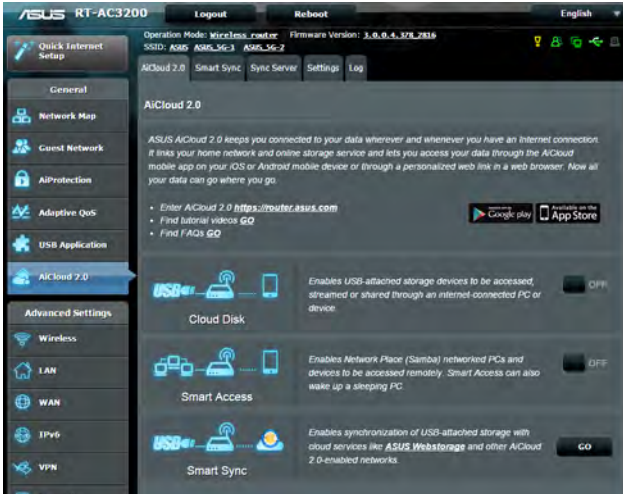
ASUS RT-AC3200

Logout

Reboot

English

Quick Internet Setup

Operation Mode: Wireless router Firmware Version: 3.0.0.4.378_2816
SSID: ASUS ASUS_5G-1 ASUS_5G-2

AiCloud 2.0 Smart Sync Sync Server Settings Log

General

Network Map

Guest Network

AiProtection

Adaptive QoS

USB Application

AiCloud 2.0

Advanced Settings

Wireless

LAN

WAN

IPv6

VPN

AiCloud 2.0

ASUS AiCloud 2.0 keeps you connected to your data wherever and whenever you have an Internet connection. It links your home network and online storage service and lets you access your data through the AiCloud mobile app on your iOS or Android mobile device or through a personalized web link in a web browser. Now all your data can go where you go.

• Enter AiCloud 2.0 https://router.asus.com
• Find tutorial videos GO
• Find FAQs GO

Google play

Available on the App Store

USB

Cloud Disk

Enables USB-attached storage devices to be accessed, streamed or shared through an internet-connected PC or device.

OFF

Smart Access

Enables Network Place (Samba) networked PCs and devices to be accessed remotely. Smart Access can also wake up a sleeping PC.

OFF

USB

Smart Sync

Enables synchronization of USB-attached storage with cloud services like ASUS Webstorage and other AiCloud 2.0-enabled networks.

GO